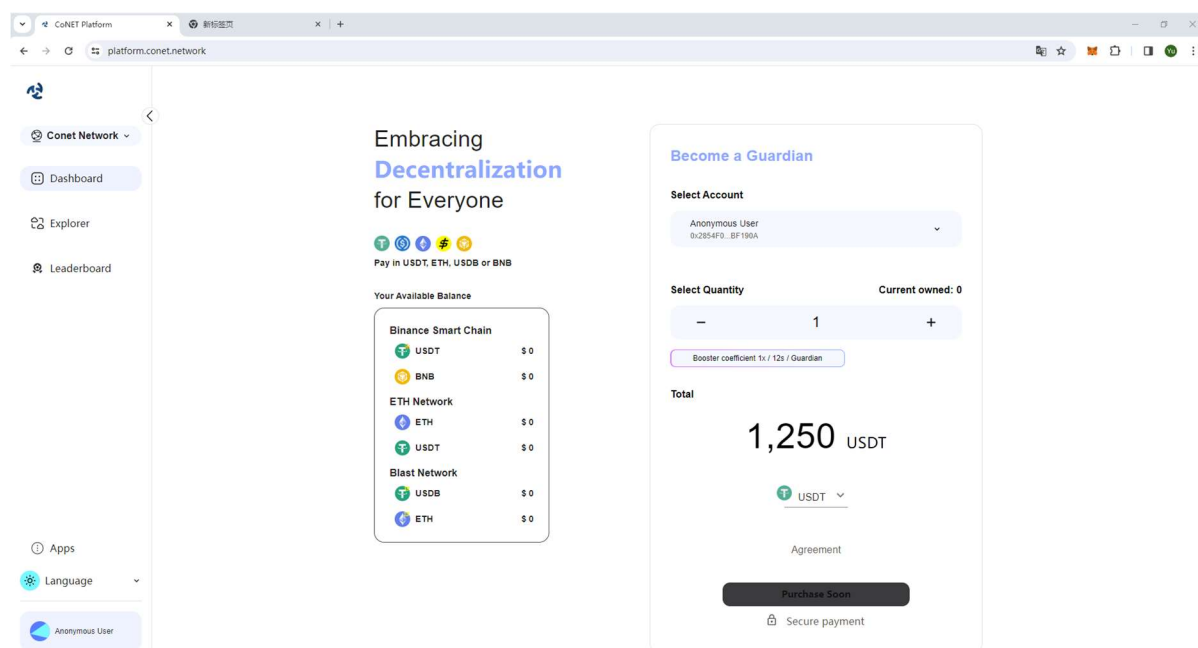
CoNET Platform
新标签页
platform.conet.network

Conet Network
Dashboard
Explorer
Leaderboard

Embracing Decentralization for Everyone

Pay in USDT, ETH, USDB or BNB

Your Available Balance

Binance Smart Chain
USDT $ 0
BNB $ 0
ETH Network
ETH $ 0
USDT $ 0
Blast Network
USDB $ 0
ETH $ 0

Become a Guardian

Select Account
Anonymous User
0x2854F0...BF190A

Select Quantity
Current owned: 0
−
1
+
Booster coefficient 1x / 12s / Guardian

Total
1,250 USDT

USDT

Agreement

Purchase Soon
Secure payment

Apps
Language
Anonymous User